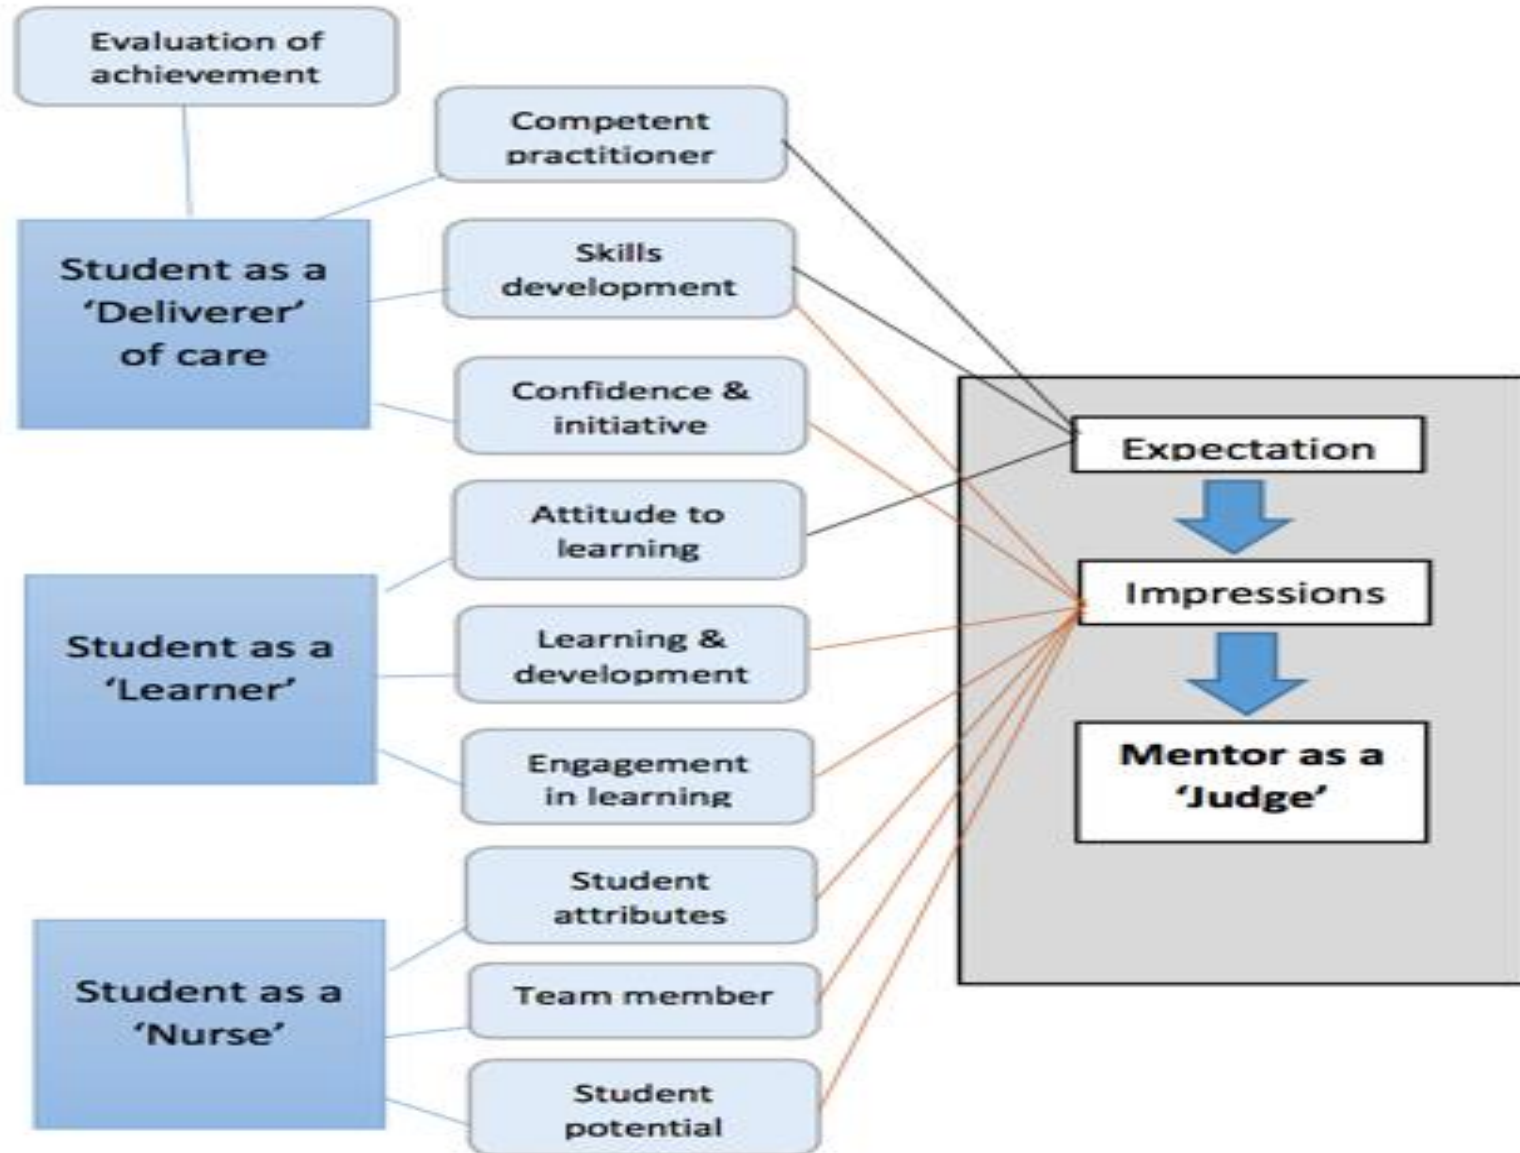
Evaluation of achievement

Competent practitioner

Student as a 'Deliverer' of care

Skills development

Confidence & initiative

Attitude to learning

Student as a 'Learner'

Learning & development

Engagement in learning

Student attributes

Student as a 'Nurse'

Team member

Student potential

Expectation

Impressions

Mentor as a 'Judge'